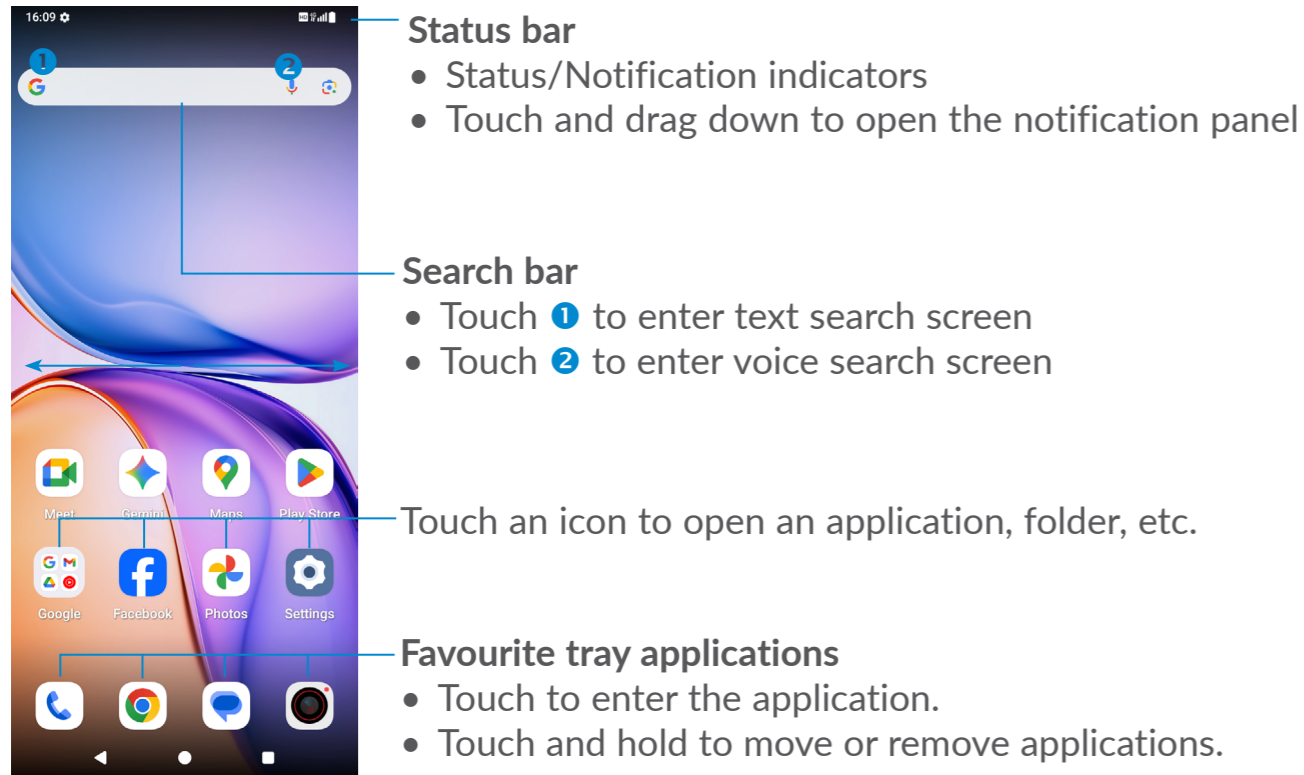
16:09

1

2

Meet Gemini Maps Play Store

Google Facebook Photos Settings

Status bar
• Status/Notification indicators
• Touch and drag down to open the notification panel

Search bar
• Touch ❶ to enter text search screen
• Touch ❷ to enter voice search screen

Touch an icon to open an application, folder, etc.

Favourite tray applications
• Touch to enter the application.
• Touch and hold to move or remove applications.